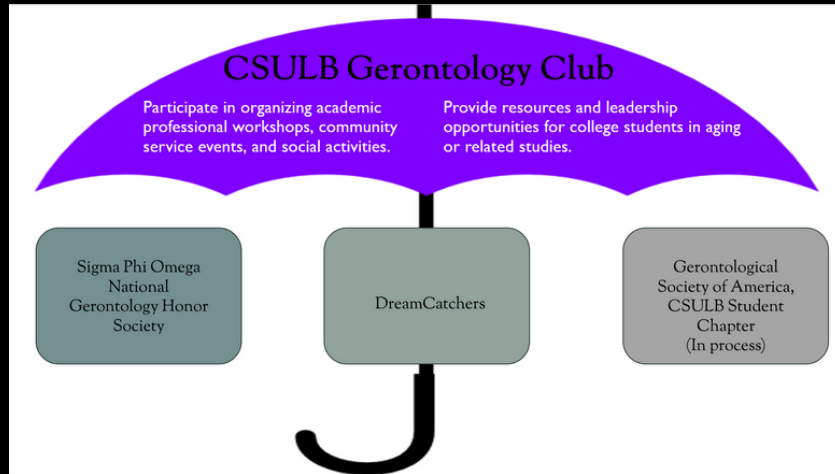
CSULB Gerontology Club

Participate in organizing academic professional workshops, community service events, and social activities.

Provide resources and leadership opportunities for college students in aging or related studies.

Sigma Phi Omega National Gerontology Honor Society

DreamCatchers

Gerontological Society of America, CSULB Student Chapter (In process)